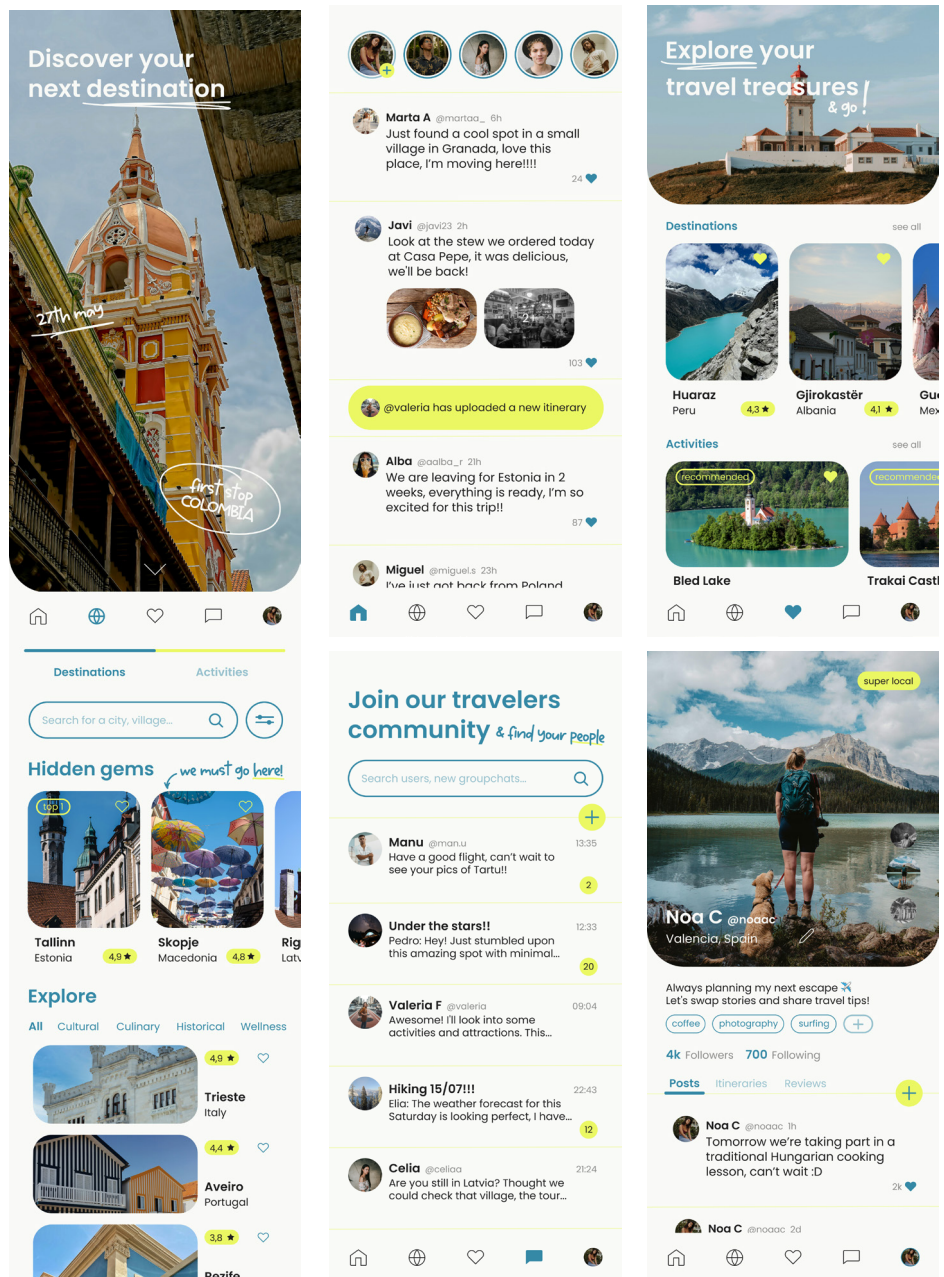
Discover your next destination

27th may

first stop COLOMBIA

Destinations Activities

Search for a city, village...

Hidden gems we must go here!

top 1

Tallinn Estonia 4,9 ★

Skopje Macedonia 4,8 ★

Rig Latv

Explore

All Cultural Culinary Historical Wellness

4,9 ★ Trieste Italy

4,4 ★ Aveiro Portugal

3,8 ★ Rezife

Marta A @martaa_ 6h
Just found a cool spot in a small village in Granada, love this place, I'm moving here!!!!
24

Javi @javi23 2h
Look at the stew we ordered today at Casa Pepe, it was delicious, we'll be back!
103

@valeria has uploaded a new itinerary

Alba @aalba_r 21h
We are leaving for Estonia in 2 weeks, everything is ready, I'm so excited for this trip!!
87

Miguel @miguel.s 23h
I've just got back from Poland

Join our travelers community & find your people

Search users, new groupchats...

Manu @man.u 13:35
Have a good flight, can't wait to see your pics of Tartu!!
2

Under the stars!! 12:33
Pedro: Hey! Just stumbled upon this amazing spot with minimal...
20

Valeria F @valeria 09:04
Awesome! I'll look into some activities and attractions. This...

Hiking 15/07!!! 22:43
Elia: The weather forecast for this Saturday is looking perfect, I have...
12

Celia @celiaa 21:24
Are you still in Latvia? Thought we could check that village, the tour...

Explore your travel treasures & go!

Destinations see all

Huaraz Peru 4,3 ★

Gjirokastër Albania 4,1 ★

Gue Mex

Activities see all

recommended

Bled Lake

recommended

Trakai Castl

super local

Noa C @noaac
Valencia, Spain

Always planning my next escape ✈️
Let's swap stories and share travel tips!

coffee photography surfing +

4k Followers 700 Following

Posts Itineraries Reviews

Noa C @noaac 1h
Tomorrow we're taking part in a traditional Hungarian cooking lesson, can't wait :D
2k

Noa C @noaac 2d